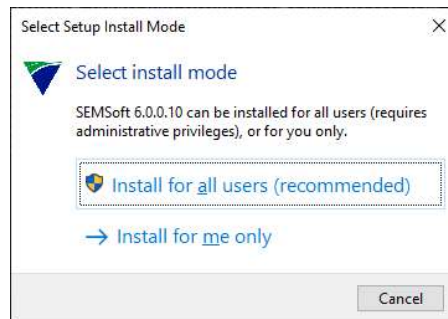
Select Setup Install Mode

×

Select install mode

SEMSoft 6.0.0.10 can be installed for all users (requires administrative privileges), or for you only.

Install for all users (recommended)

→ Install for me only

Cancel